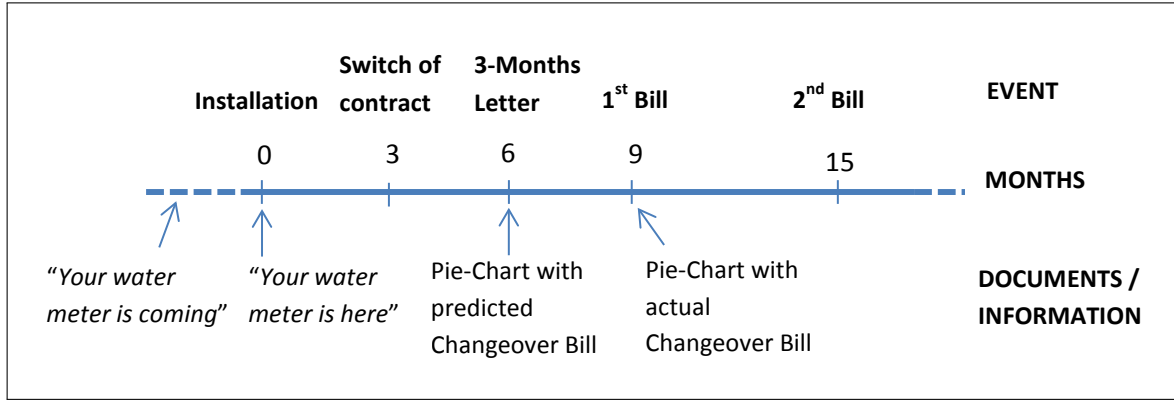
Installation

Switch of contract

3-Months Letter

$1^{st}$ Bill

$2^{nd}$ Bill

EVENT

0

3

6

9

15

MONTHS

"Your water meter is coming"

"Your water meter is here"

Pie-Chart with predicted Changeover Bill

Pie-Chart with actual Changeover Bill

DOCUMENTS / INFORMATION